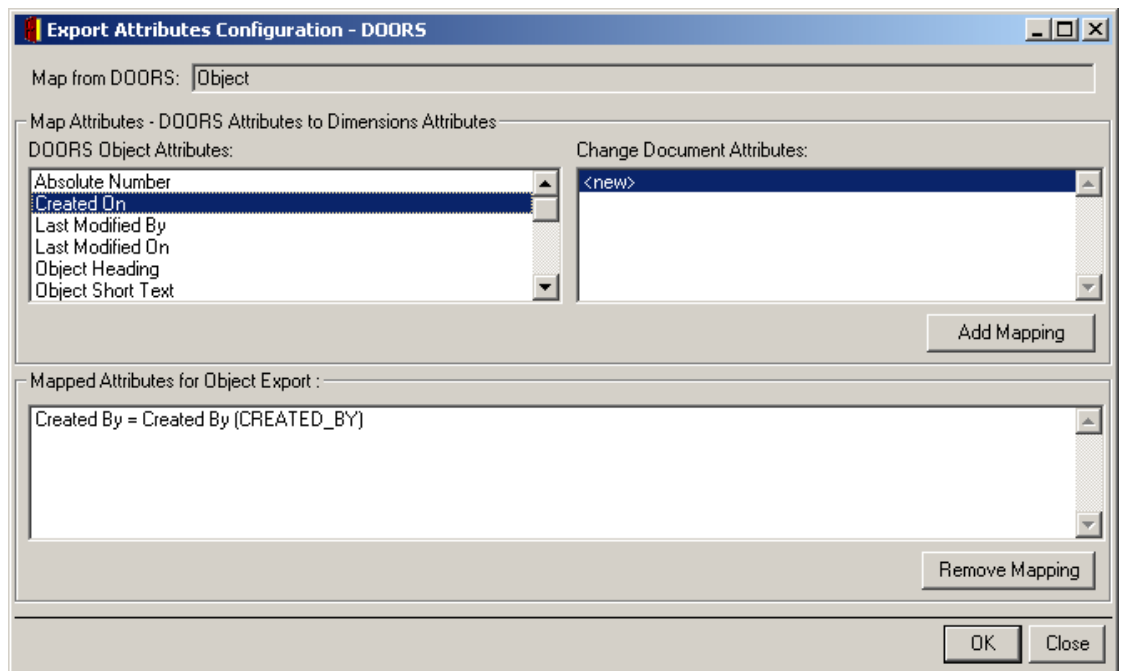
Export Attributes Configuration - DOORS

Map from DOORS: Object

Map Attributes - DOORS Attributes to Dimensions Attributes

DOORS Object Attributes:

Absolute Number
Created On
Last Modified By
Last Modified On
Object Heading
Object Short Text

Change Document Attributes:

<new>

Add Mapping

Mapped Attributes for Object Export :

Created By = Created By (CREATED_BY)

Remove Mapping

OK

Close